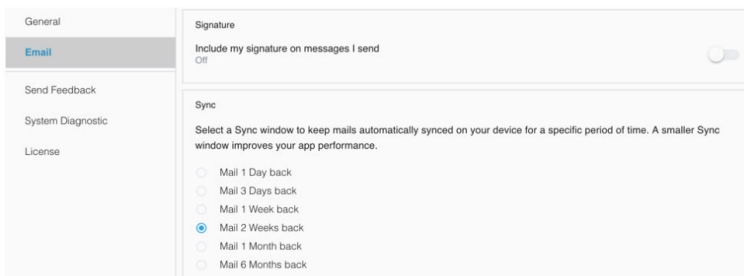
General
Email
Send Feedback
System Diagnostic
License

Signature

Include my signature on messages I send
Off

Sync

Select a Sync window to keep mails automatically synced on your device for a specific period of time. A smaller Sync window improves your app performance.

Mail 1 Day back
Mail 3 Days back
Mail 1 Week back
Mail 2 Weeks back
Mail 1 Month back
Mail 6 Months back